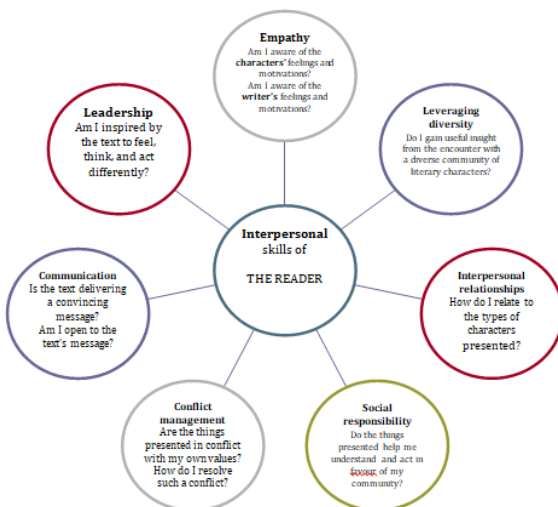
Empathy
Am I aware of the characters' feelings and motivations?
Am I aware of the writer's feelings and motivations?

Leadership
Am I inspired by the text to feel, think, and act differently?

Leveraging diversity
Do I gain useful insight from the encounter with a diverse community of literary characters?

Interpersonal skills of
THE READER

Communication
Is the text delivering a convincing message?
Am I open to the text's message?

Interpersonal relationships
How do I relate to the types of characters presented?

Conflict management
Are the things presented in conflict with my own values?
How do I resolve such a conflict?

Social responsibility
Do the things presented help me understand and act in favour of my community?